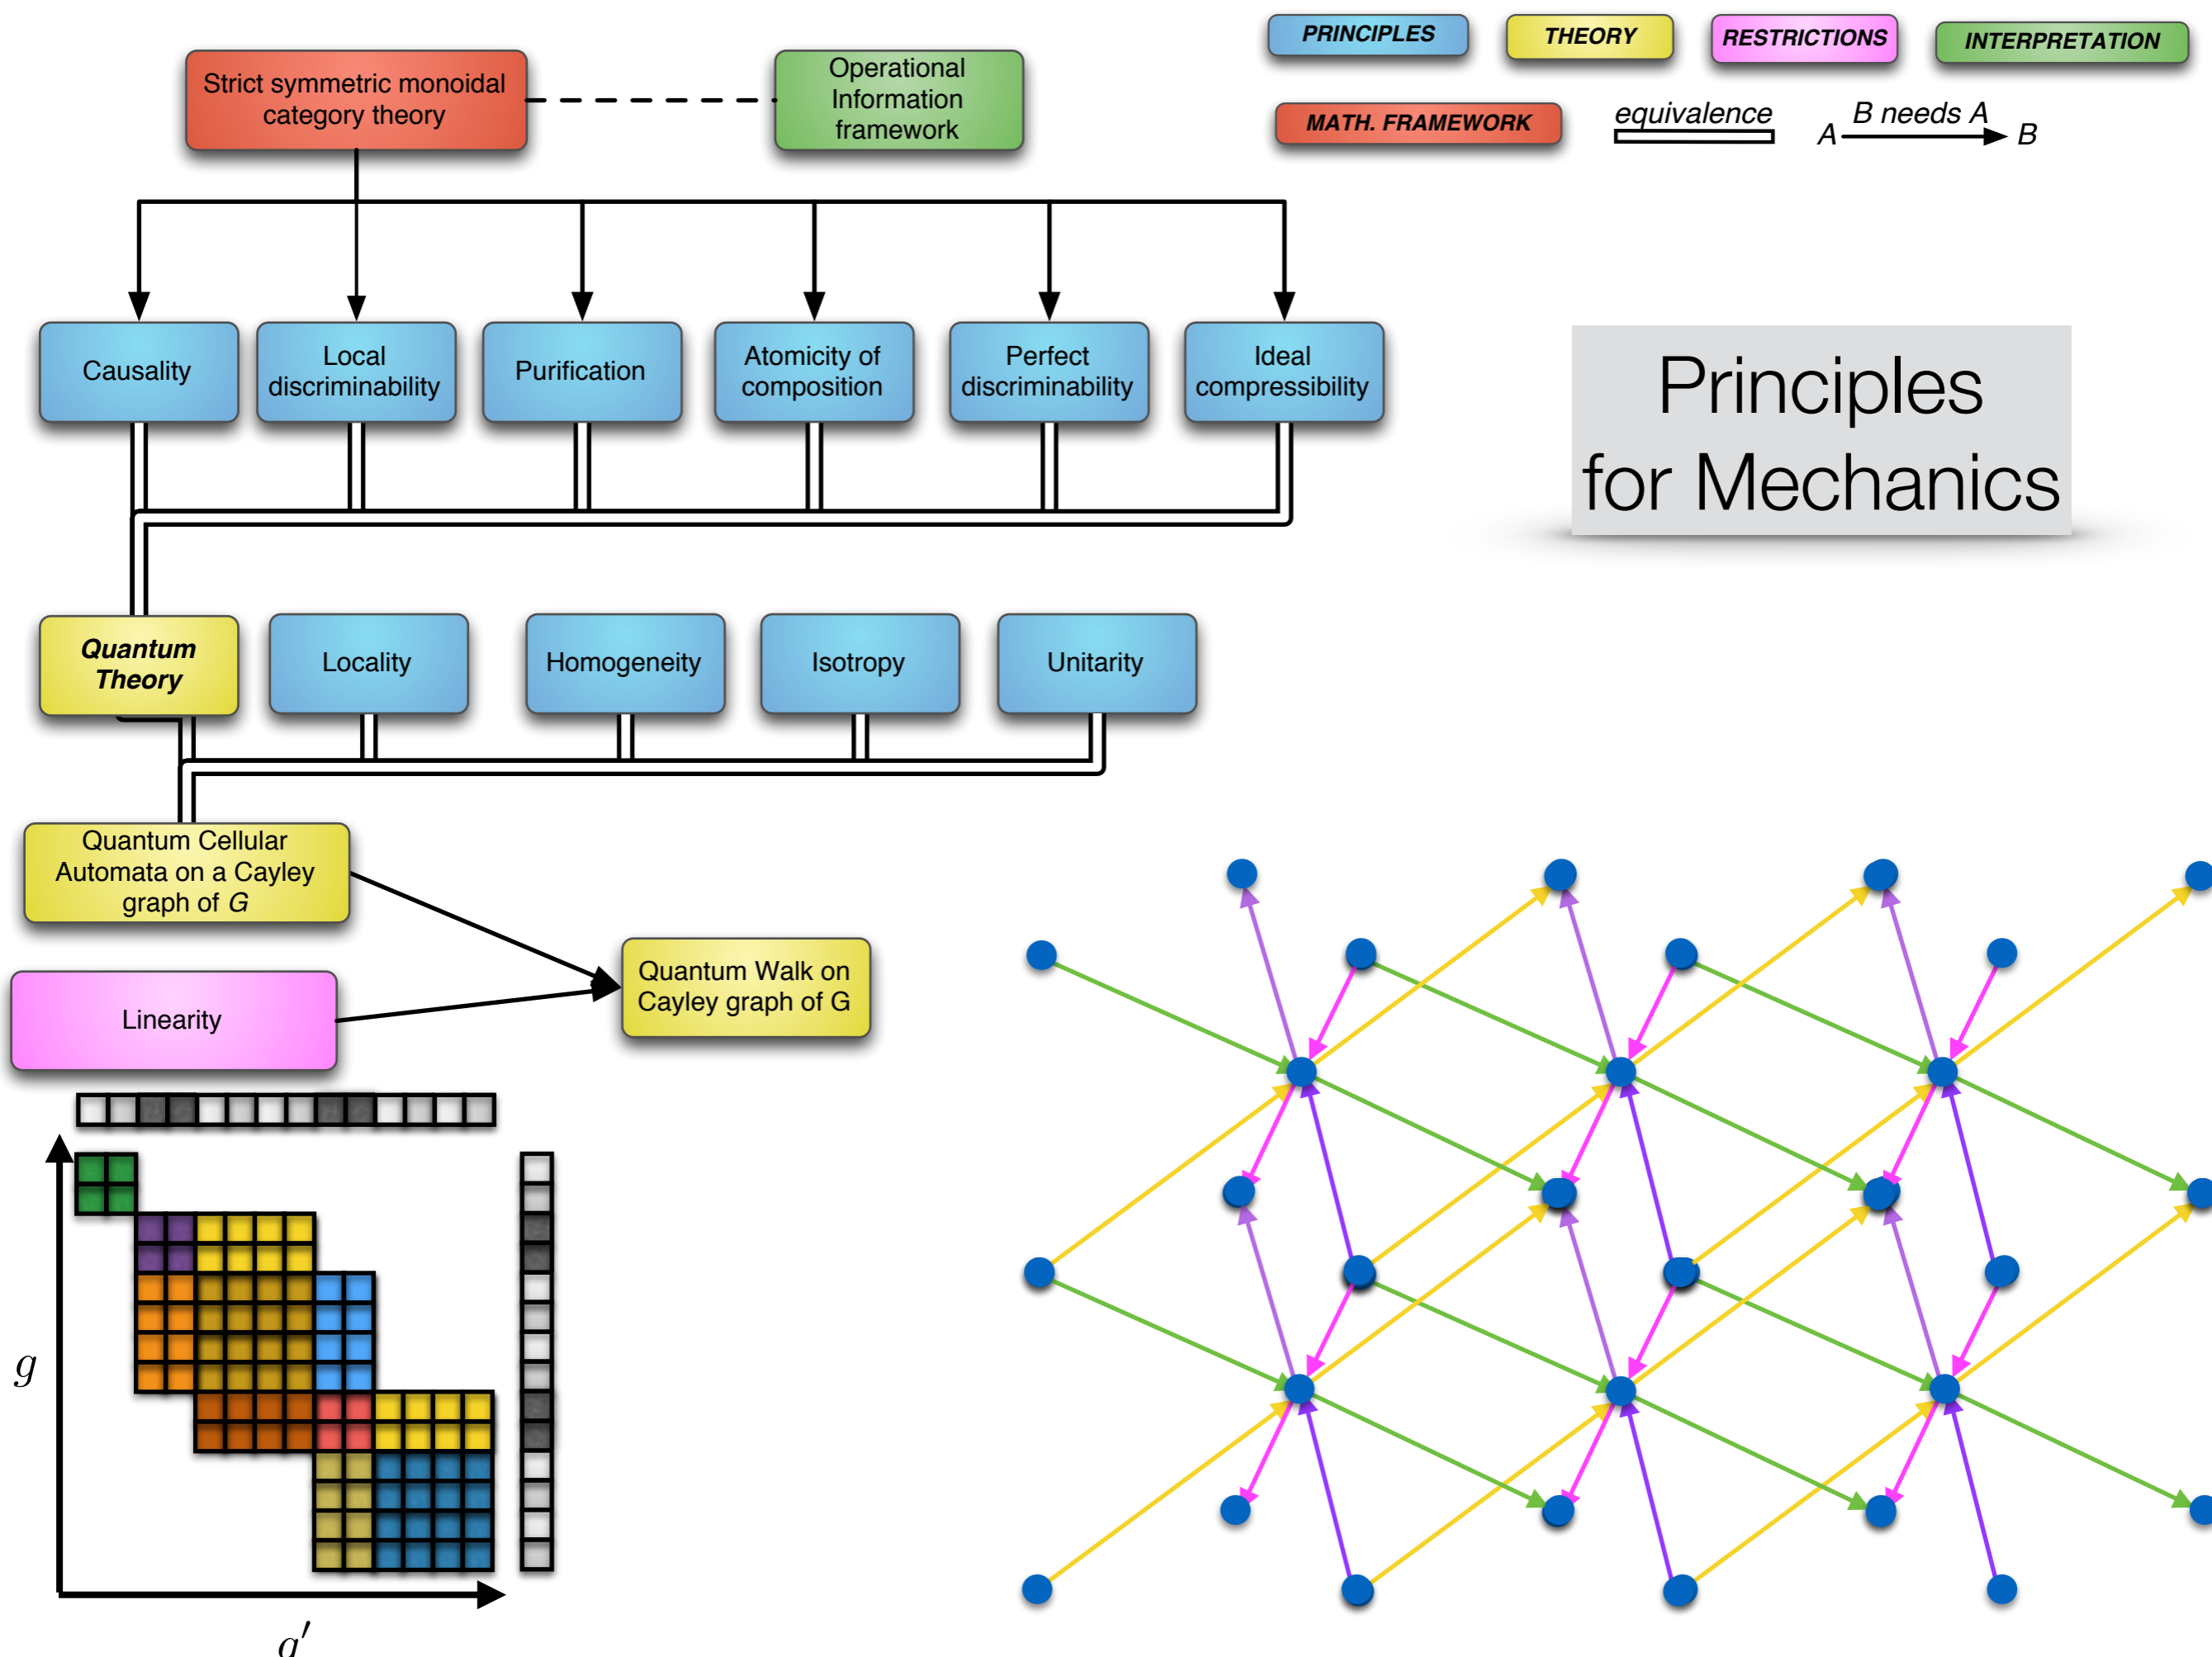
PRINCIPLES THEORY RESTRICTIONS INTERPRETATION

MATH. FRAMEWORK equivalence A B needs A B

Strict symmetric monoidal category theory

Operational Information framework

Causality

Local discriminability

Purification

Atomicity of composition

Perfect discriminability

Ideal compressibility

Principles for Mechanics

Quantum Theory

Locality

Homogeneity

Isotropy

Unitarity

Quantum Cellular Automata on a Cayley graph of $G$

Quantum Walk on Cayley graph of G

Linearity

$g$

$g'$